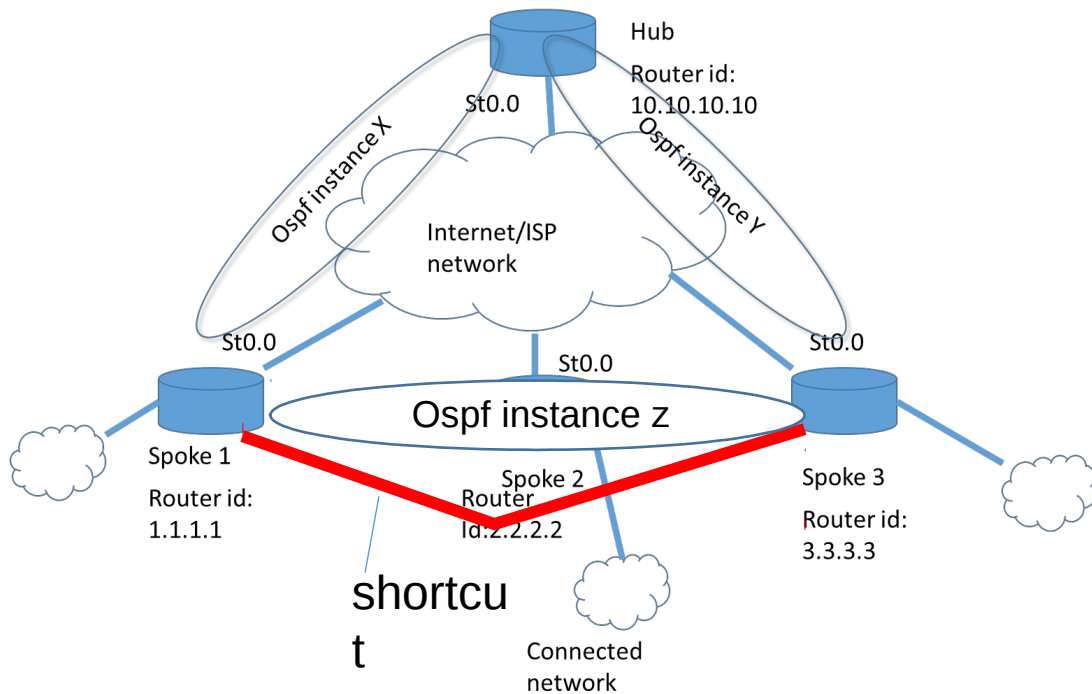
Hub

Router id: 10.10.10.10

St0.0

Ospf instance X

Ospf instance Y

Internet/ISP network

St0.0

St0.0

St0.0

Ospf instance z

Spoke 1

Router id: 1.1.1.1

Spoke 2

Router Id:2.2.2.2

Spoke 3

Router id: 3.3.3.3

shortcu t

Connected network